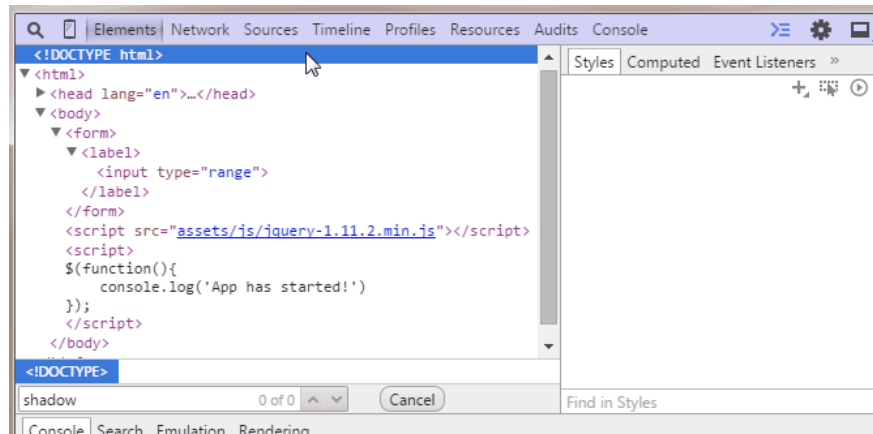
Elements Network Sources Timeline Profiles Resources Audits Console

<!DOCTYPE html>
▼<html>
▶<head lang="en">…</head>
▼<body>
▼<form>
▼<label>
<input type="range">
</label>
</form>
<script src="assets/js/jquery-1.11.2.min.js"></script>
<script>
$(function(){
console.log('App has started!')
});
</script>
</body>

<!DOCTYPE>

shadow 0 of 0 Cancel

Styles Computed Event Listeners »

Find in Styles

Console Search Emulation Rendering